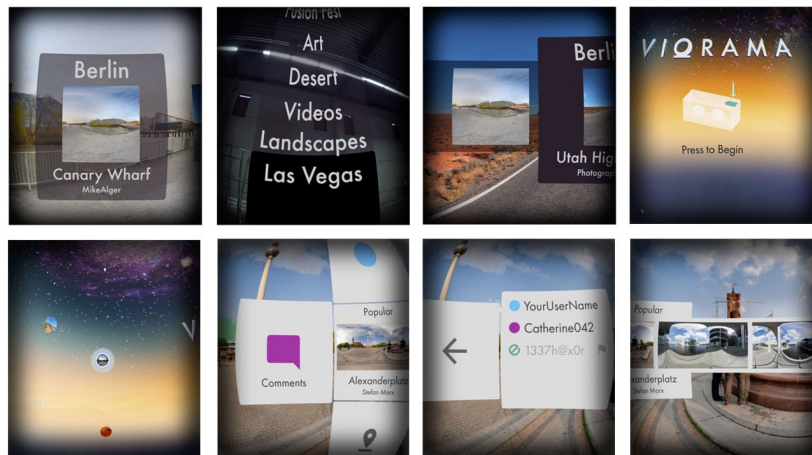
Berlin
Canary Wharf
MikeAlger

Fusion Fest
Art
Desert
Videos
Landscapes
Las Vegas

Berli
Utah Hig
Photograp

VIORAMA
Press to Begin

V

Popular
Comments
Alexanderplatz
Stefan Marx

YourUserName
Catherine042
1337h@x0r

Popular
xanderplatz
Stefan Marx